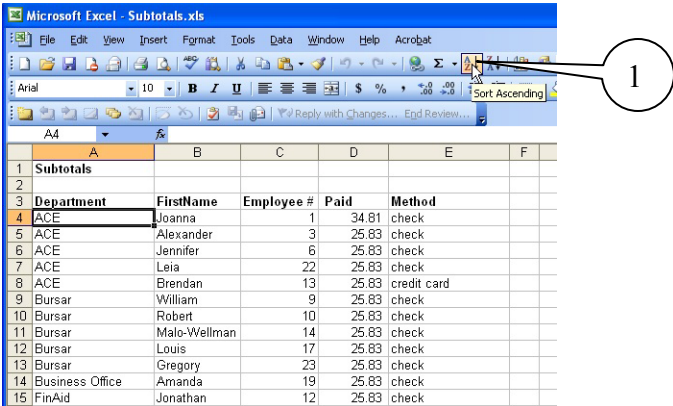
Microsoft Excel - Subtotals.xls

File Edit View Insert Format Tools Data Window Help Acrobat

Arial 10 B I U $ % , .00 .0

Reply with Changes... End Review...

Sort Ascending

1

A4 fx

| | A | B | C | D | E | F |
|---|---|---|---|---|---|---|
| 1 | Subtotals | | | | | |
| 2 | | | | | | |
| 3 | Department | FirstName | Employee # | Paid | Method | |
| 4 | ACE | Joanna | 1 | 34.81 | check | |
| 5 | ACE | Alexander | 3 | 25.83 | check | |
| 6 | ACE | Jennifer | 6 | 25.83 | check | |
| 7 | ACE | Leia | 22 | 25.83 | check | |
| 8 | ACE | Brendan | 13 | 25.83 | credit card | |
| 9 | Bursar | William | 9 | 25.83 | check | |
| 10 | Bursar | Robert | 10 | 25.83 | check | |
| 11 | Bursar | Malo-Wellman | 14 | 25.83 | check | |
| 12 | Bursar | Louis | 17 | 25.83 | check | |
| 13 | Bursar | Gregory | 23 | 25.83 | check | |
| 14 | Business Office | Amanda | 19 | 25.83 | check | |
| 15 | FinAid | Jonathan | 12 | 25.83 | check | |